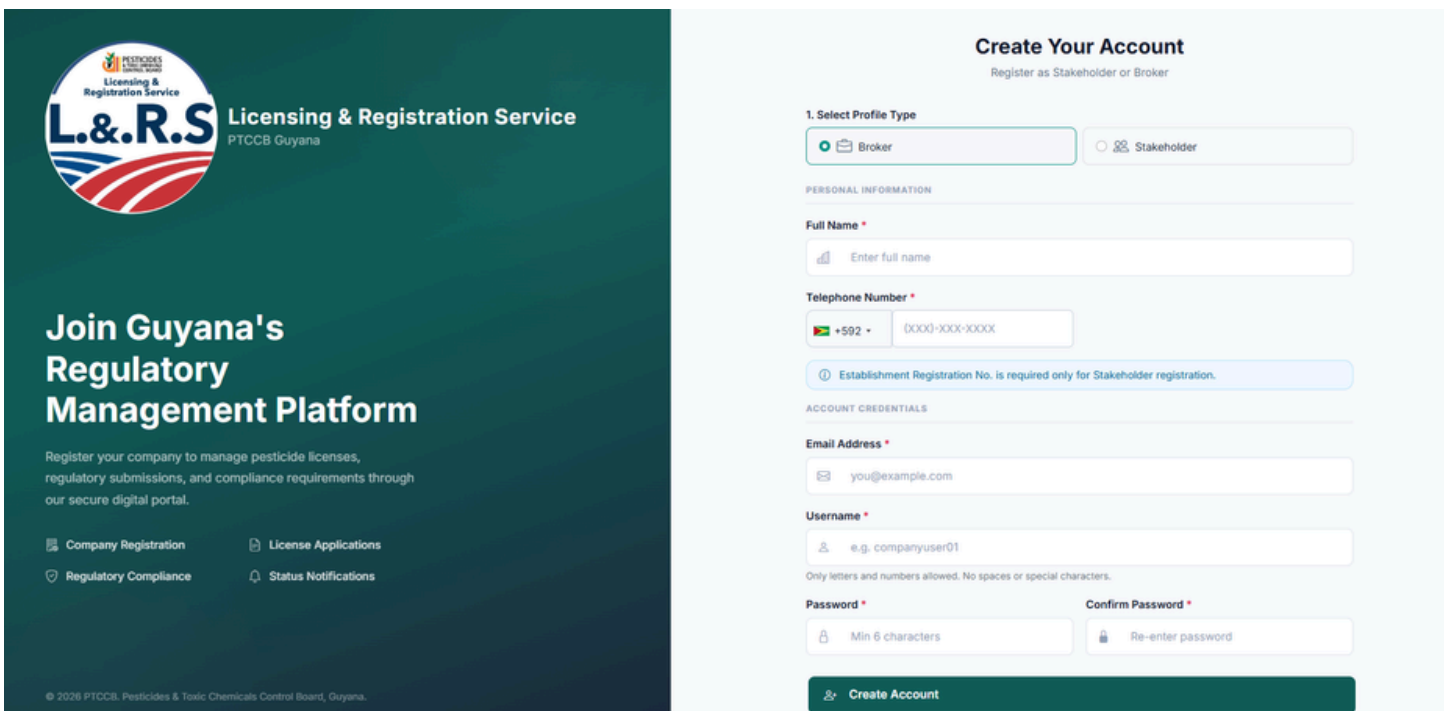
PESTICIDES & TOXIC CHEMICALS CONTROL BOARD
Licensing & Registration Service
L.&.R.S

Licensing & Registration Service
PTCCB Guyana

Join Guyana's Regulatory Management Platform

Register your company to manage pesticide licenses, regulatory submissions, and compliance requirements through our secure digital portal.

Company Registration
License Applications
Regulatory Compliance
Status Notifications

© 2026 PTCCB. Pesticides & Toxic Chemicals Control Board, Guyana.

Create Your Account
Register as Stakeholder or Broker

1. Select Profile Type
Broker
Stakeholder

PERSONAL INFORMATION

Full Name *
Enter full name

Telephone Number *
+592
(XXX)-XXX-XXXX

Establishment Registration No. is required only for Stakeholder registration.

ACCOUNT CREDENTIALS

Email Address *
you@example.com

Username *
e.g. companyuser01
Only letters and numbers allowed. No spaces or special characters.

Password *
Min 6 characters

Confirm Password *
Re-enter password

Create Account